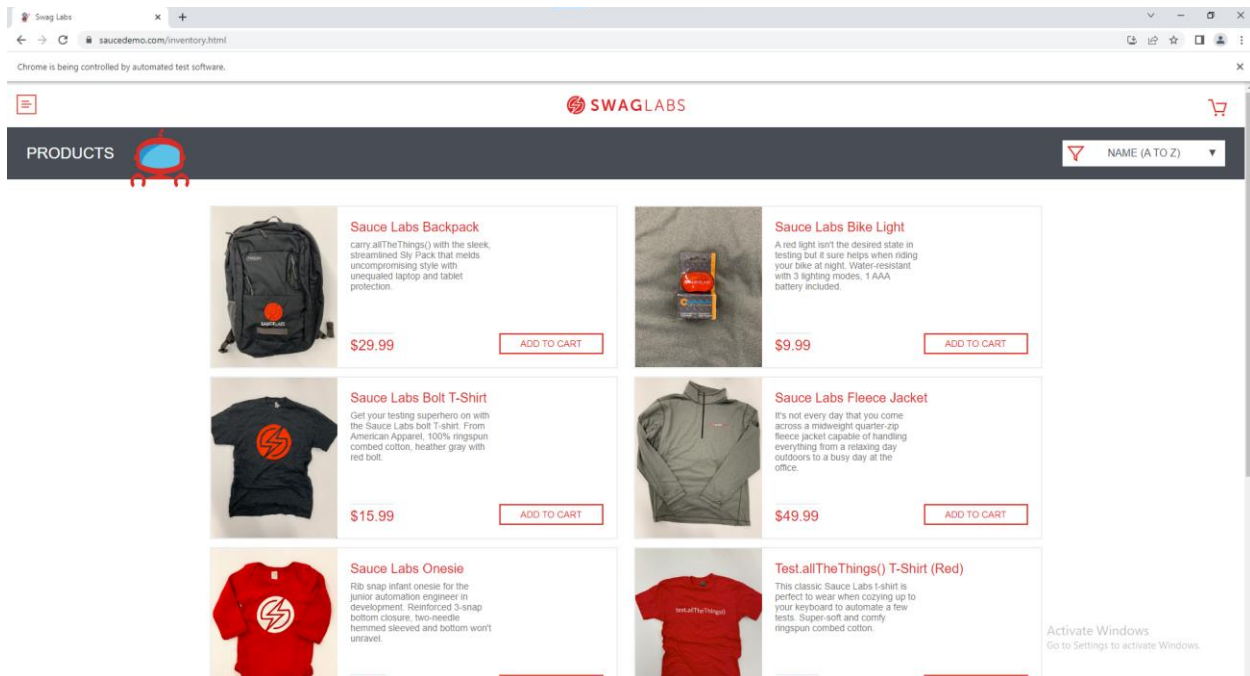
Swag Labs

saucedemo.com/inventory.html

Chrome is being controlled by automated test software.

SWAGLABS

PRODUCTS

NAME (A TO Z)

Sauce Labs Backpack

carry.allTheThings() with the sleek, streamlined Sly Pack that melds uncompromising style with unequaled laptop and tablet protection.

$29.99

ADD TO CART

Sauce Labs Bike Light

A red light isn't the desired state in testing but it sure helps when riding your bike at night. Water-resistant with 3 lighting modes, 1 AAA battery included.

$9.99

ADD TO CART

Sauce Labs Bolt T-Shirt

Get your testing superhero on with the Sauce Labs bolt T-shirt. From American Apparel, 100% ringspun combed cotton, heather gray with red bolt.

$15.99

ADD TO CART

Sauce Labs Fleece Jacket

It's not every day that you come across a midweight quarter-zip fleece jacket capable of handling everything from a relaxing day outdoors to a busy day at the office.

$49.99

ADD TO CART

Sauce Labs Onesie

Rib snap infant onesie for the junior automation engineer in development. Reinforced 3-snap bottom closure, two-needle hemmed sleeved and bottom won't unravel.

Test.allTheThings() T-Shirt (Red)

This classic Sauce Labs t-shirt is perfect to wear when cozying up to your keyboard to automate a few tests. Super-soft and comfy ringspun combed cotton.

Activate Windows
Go to Settings to activate Windows.